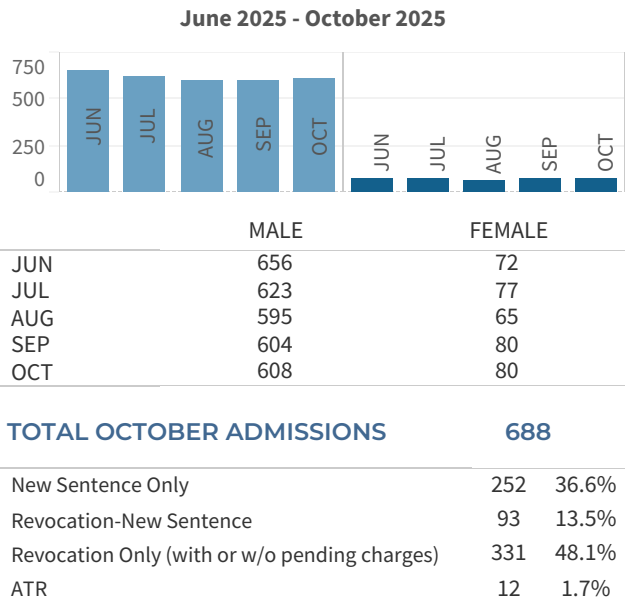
June 2025 - October 2025

750
500
250
0

JUN JUL AUG SEP OCT JUN JUL AUG SEP OCT

| | MALE | FEMALE |
|---|---|---|
| JUN | 656 | 72 |
| JUL | 623 | 77 |
| AUG | 595 | 65 |
| SEP | 604 | 80 |
| OCT | 608 | 80 |

TOTAL OCTOBER ADMISSIONS 688

| | | |
|---|---|---|
| New Sentence Only | 252 | 36.6% |
| Revocation-New Sentence | 93 | 13.5% |
| Revocation Only (with or w/o pending charges) | 331 | 48.1% |
| ATR | 12 | 1.7% |